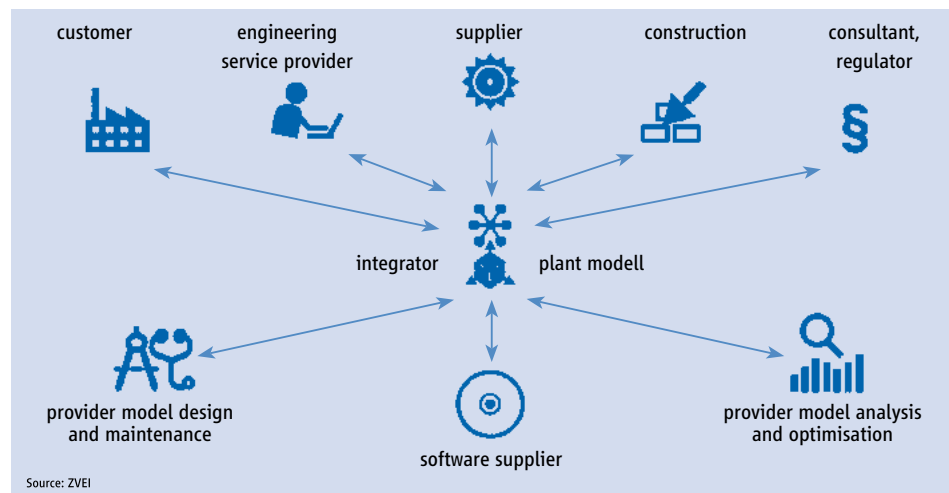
customer

engineering service provider

supplier

construction

consultant, regulator

§

integrator

plant modell

provider model design and maintenance

software supplier

provider model analysis and optimisation

Source: ZVEI